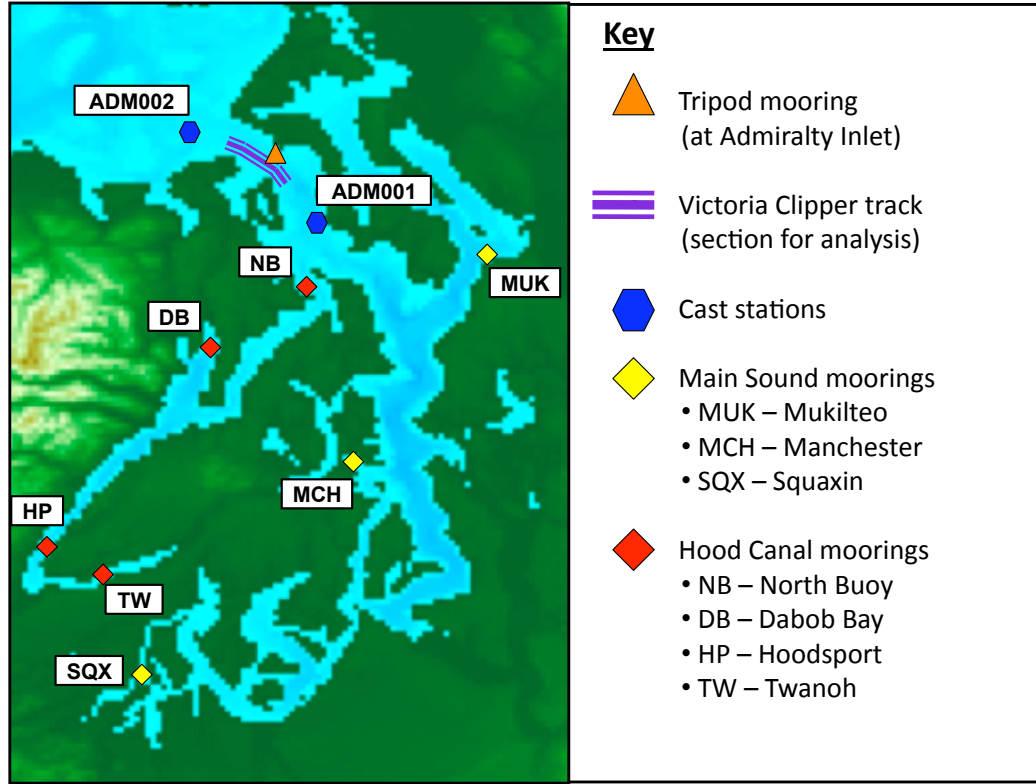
ADM002

ADM001

NB

MUK

DB

MCH

HP

TW

SQX

Key

Tripod mooring (at Admiralty Inlet)

Victoria Clipper track (section for analysis)

Cast stations

Main Sound moorings
• MUK – Mukilteo
• MCH – Manchester
• SQX – Squaxin

Hood Canal moorings
• NB – North Buoy
• DB – Dabob Bay
• HP – Hoodsport
• TW – Twanoh